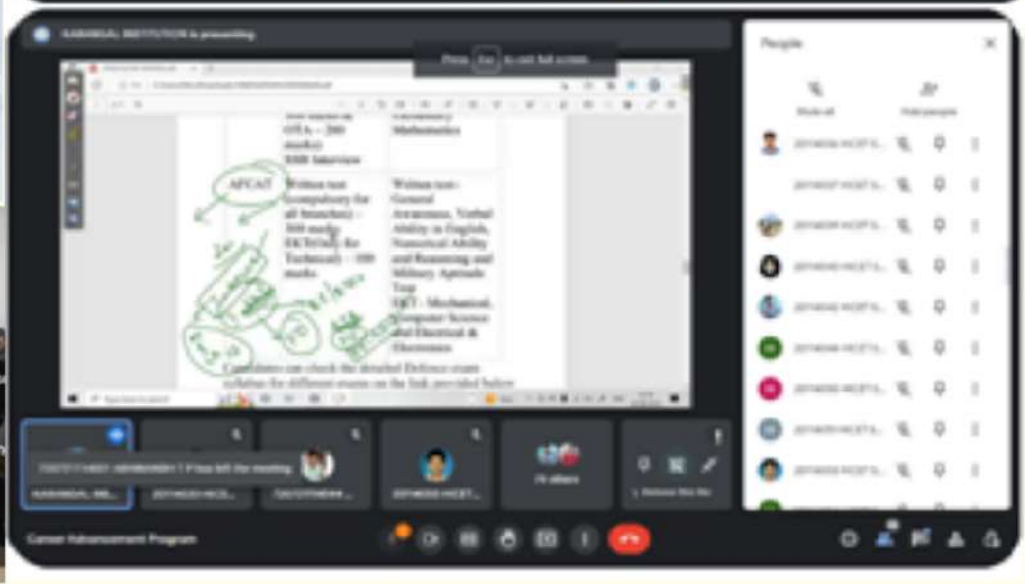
KARIMGAL INSTITUTION is presenting

Press Esc to exit full screen

Test (SSB OTA) – 200 marks) SSB Interview

Mathematics

AFCAT

Written test (compulsory for all branches) – 300 marks EKT(Only for Technical) – 150 marks

Written test – General Awareness, Verbal Ability in English, Numerical Ability and Reasoning and Military Aptitude Test
EKT – Mechanical, Computer Science and Electrical & Electronics

Candidates can check the detailed Defence exam syllabus for different exams on the link provided below

People

Mute all

Add people

20746036 HICET S...

20746037 HICET S...

20746039 HICET S...

20746040 HICET S...

20746042 HICET S...

20746048 HICET S...

20746050 HICET S...

20746051 HICET S...

20746053 HICET S...

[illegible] has left the meeting

KARIMGAL INS...

20746020 HICE...

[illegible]

20746058 HICET...

76 others

Career Advancement Program